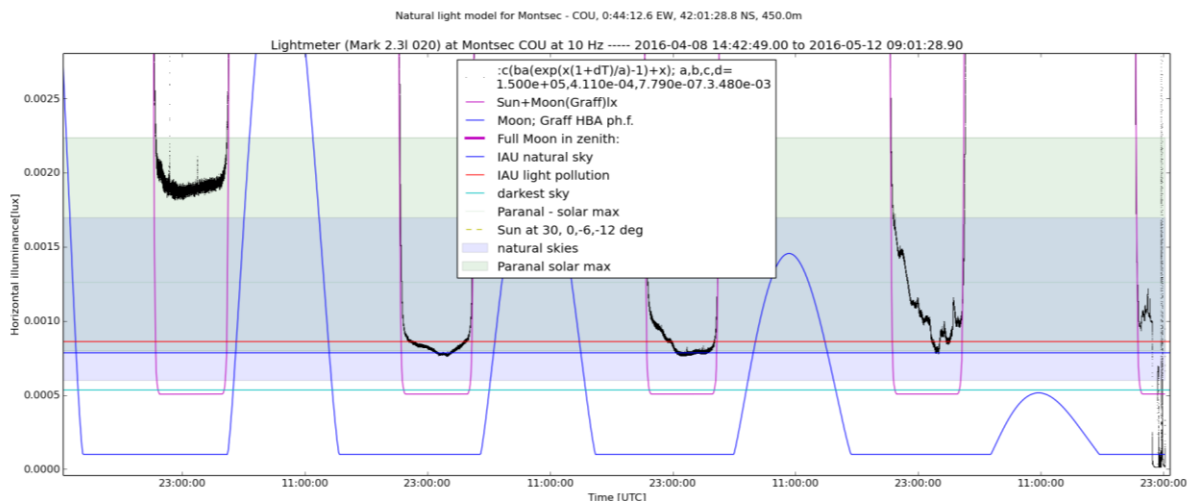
Natural light model for Montsec - COU, 0:44:12.6 EW, 42:01:28.8 NS, 450.0m

Lightmeter (Mark 2.3l 020) at Montsec COU at 10 Hz ----- 2016-04-08 14:42:49.00 to 2016-05-12 09:01:28.90

:c(ba(exp(x(1+dT)/a)-1)+x); a,b,c,d= 1.500e+05,4.110e-04,7.790e-07.3.480e-03
Sun+Moon(Graff)lx
Moon; Graff HBA ph.f.
Full Moon in zenith:
IAU natural sky
IAU light pollution
darkest sky
Paranal - solar max
Sun at 30, 0,-6,-12 deg
natural skies
Paranal solar max

Horizontal illuminance[lux]

0.0025
0.0020
0.0015
0.0010
0.0005
0.0000

23:00:00
11:00:00
23:00:00
11:00:00
23:00:00
11:00:00
23:00:00
11:00:00
23:00:00

Time [UTC]